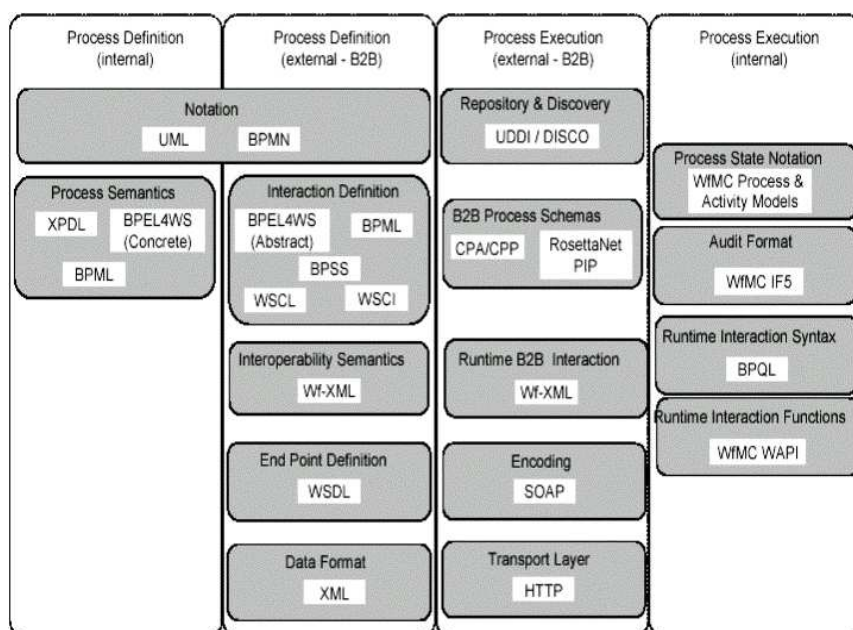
Process Definition (internal)

Process Definition (external - B2B)

Process Execution (external - B2B)

Process Execution (internal)

Notation
UML
BPMN

Repository & Discovery
UDDI / DISCO

Process State Notation
WfMC Process & Activity Models

Process Semantics
XPDL
BPEL4WS (Concrete)
BPML

Interaction Definition
BPEL4WS (Abstract)
BPML
BPSS
WSCL
WSCI

B2B Process Schemas
CPA/CPP
RosettaNet PIP

Audit Format
WfMC IF5

Runtime Interaction Syntax
BPQL

Interoperability Semantics
Wf-XML

Runtime B2B Interaction
Wf-XML

Runtime Interaction Functions
WfMC WAPI

End Point Definition
WSDL

Encoding
SOAP

Data Format
XML

Transport Layer
HTTP